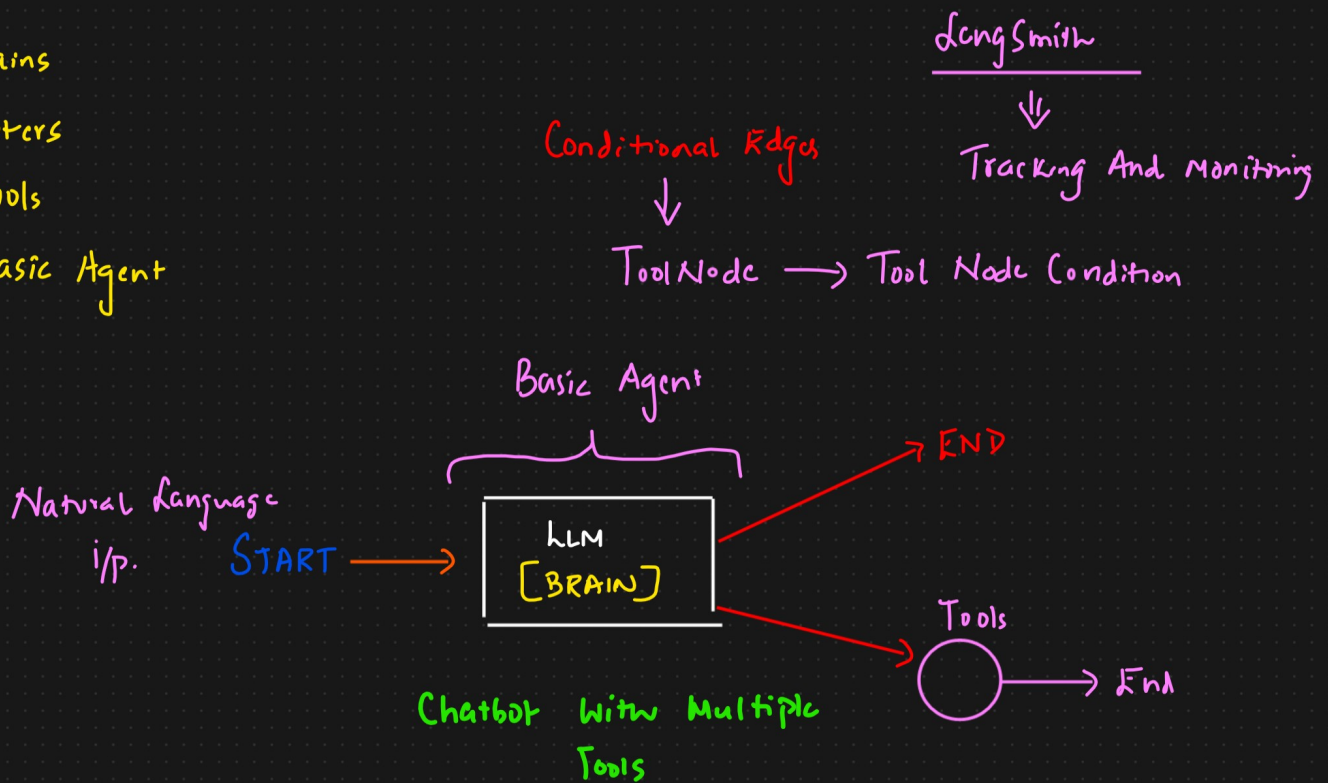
ains

ters

ools

asic Agent

LangSmith

Tracking And Monitoring

Conditional Edges

ToolNode → Tool Node Condition

Basic Agent

END

Natural Language i/p.

START →

LLM
[BRAIN]

Tools

→ End

Chatbot With Multiple Tools